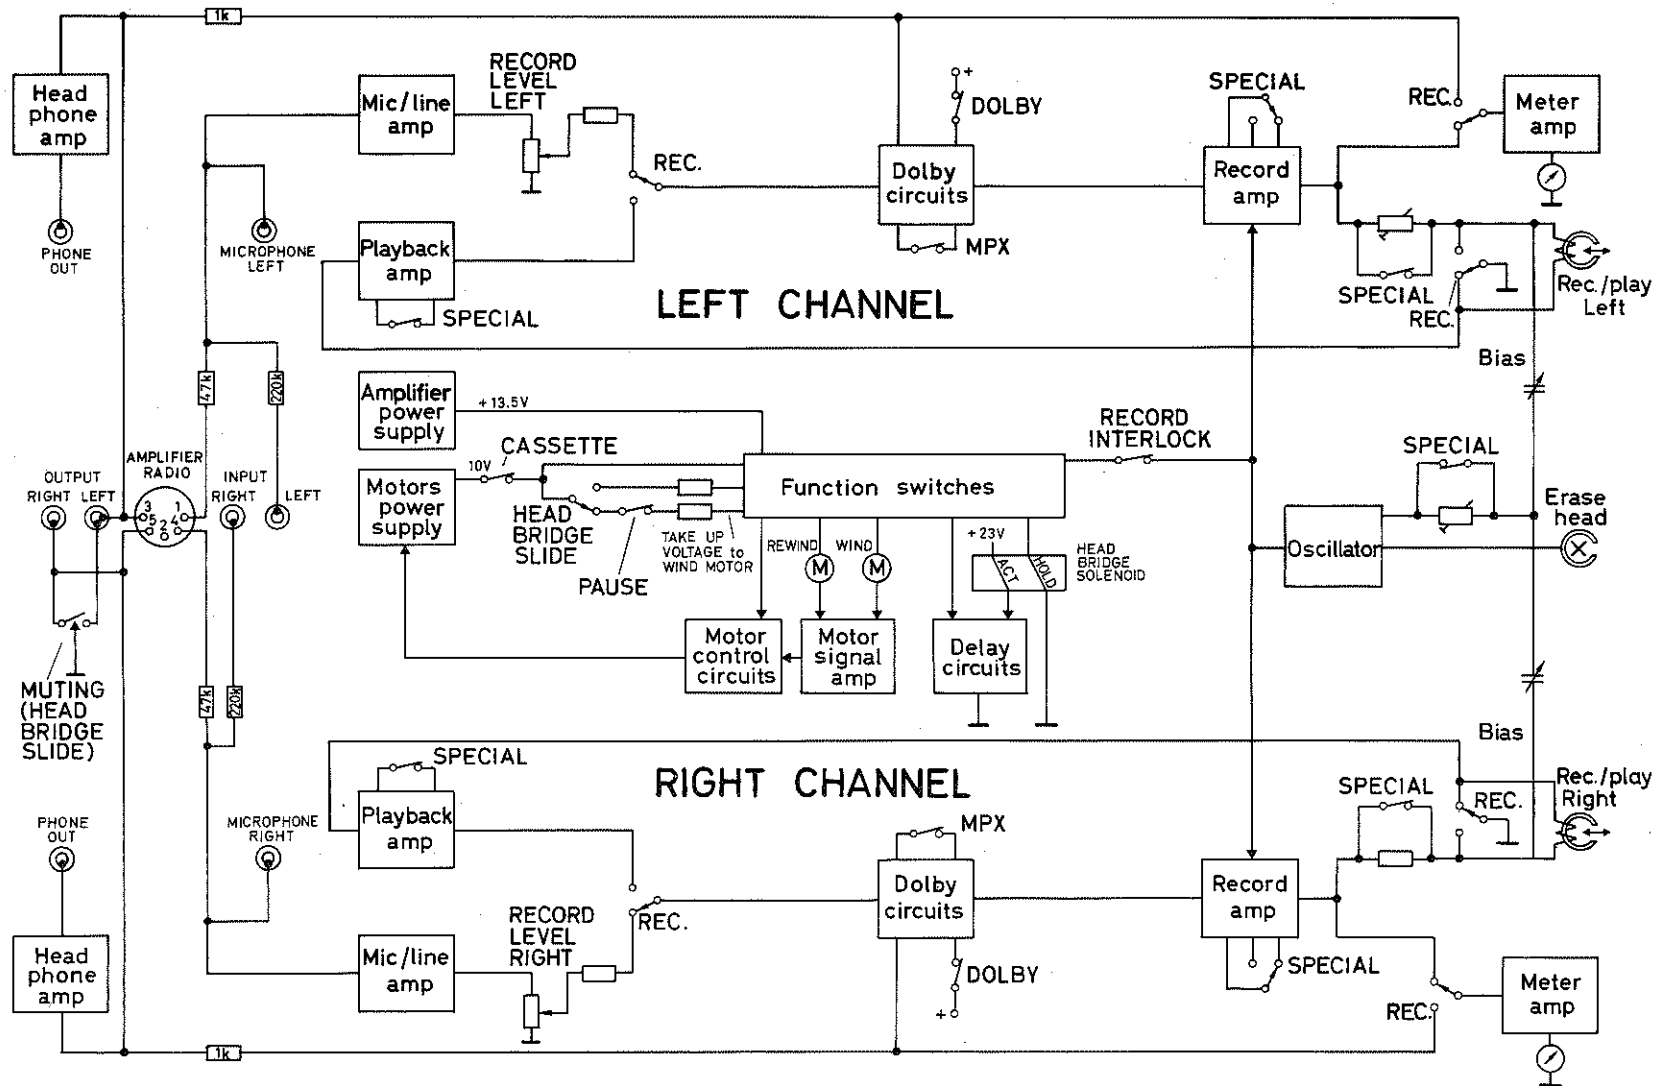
1k

Head phone amp

PHONE OUT

Mic/line amp

RECORD LEVEL LEFT

REC.

MICROPHONE LEFT

Playback amp

SPECIAL

+

DOLBY

Dolby circuits

MPX

SPECIAL

Record amp

REC.

Meter amp

SPECIAL

REC.

Rec./play Left

LEFT CHANNEL

Bias

47k

220k

Amplifier power supply

+13.5V

RECORD INTERLOCK

OUTPUT RIGHT LEFT

AMPLIFIER RADIO

3 5 2 4 1

INPUT RIGHT LEFT

Motors power supply

10V

CASSETTE

Function switches

SPECIAL

Erase head

HEAD BRIDGE SLIDE

TAKE UP VOLTAGE to WIND MOTOR

PAUSE

REWIND

WIND

M

M

+23V

ACT

HOLD

HEAD BRIDGE SOLENOID

Oscillator

MUTING (HEAD BRIDGE SLIDE)

Motor control circuits

Motor signal amp

Delay circuits

47k

220k

Bias

SPECIAL

RIGHT CHANNEL

Rec./play Right

PHONE OUT

Playback amp

MICROPHONE RIGHT

MPX

SPECIAL

REC.

Dolby circuits

Record amp

REC.

RECORD LEVEL RIGHT

Head phone amp

Mic/line amp

DOLBY

+

SPECIAL

REC.

Meter amp

1k